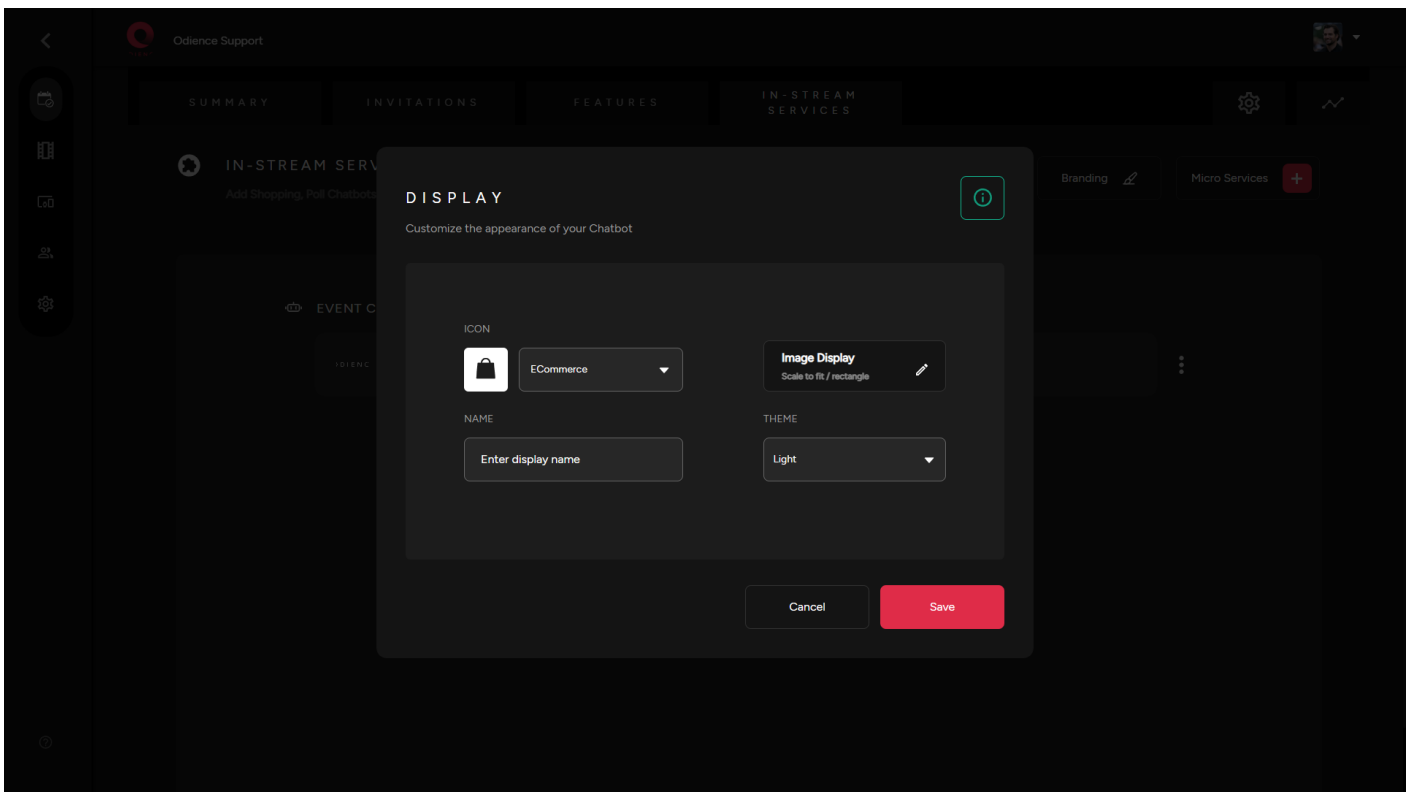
Odience Support

SUMMARY
INVITATIONS
FEATURES
IN-STREAM SERVICES

IN-STREAM SERV
Add Shopping, Poll Chatbots

Branding
Micro Services

EVENT C
ODIENC

DISPLAY
Customize the appearance of your Chatbot

ICON
ECommerce

Image Display
Scale to fit / rectangle

NAME
Enter display name

THEME
Light

Cancel
Save